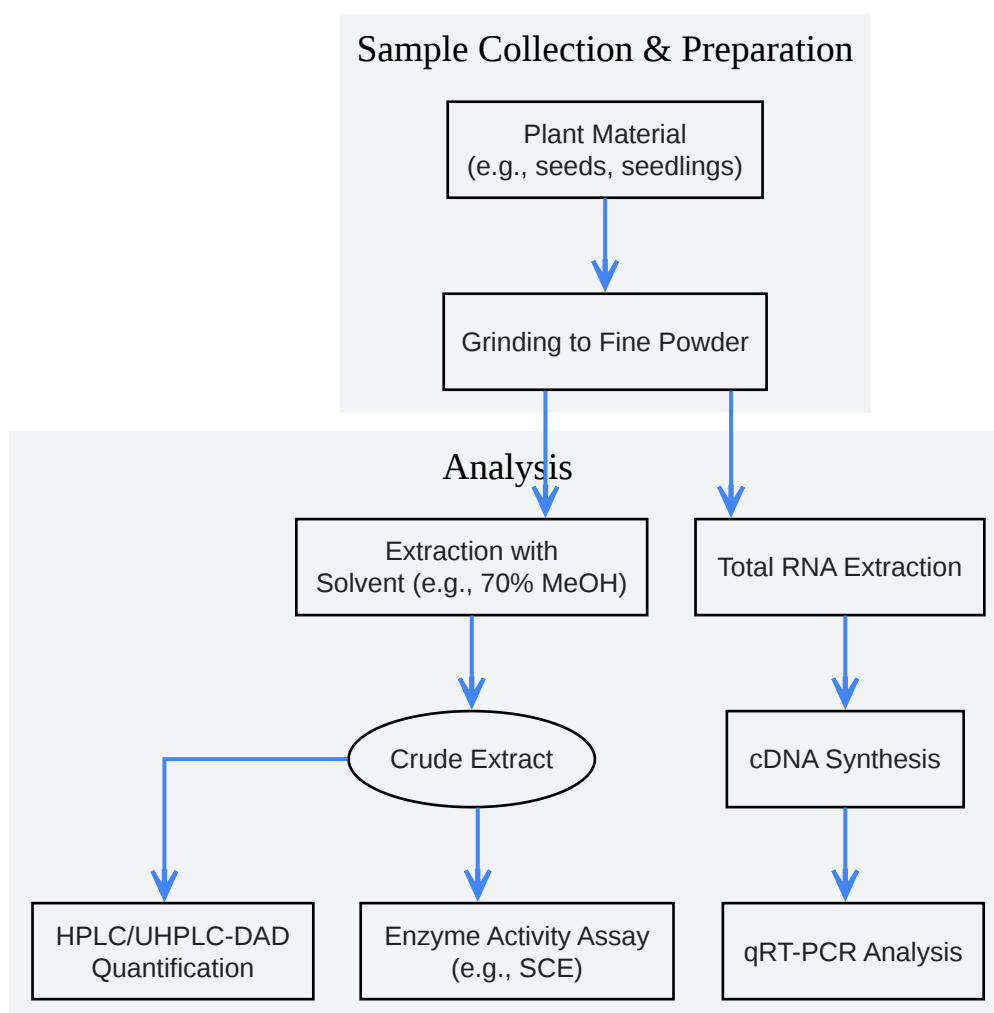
Sample Collection & Preparation

Plant Material
(e.g., seeds, seedlings)

Grinding to Fine Powder

Analysis

Extraction with
Solvent (e.g., 70% MeOH)

Total RNA Extraction

Crude Extract

cDNA Synthesis

HPLC/UHPLC-DAD
Quantification

Enzyme Activity Assay
(e.g., SCE)

qRT-PCR Analysis